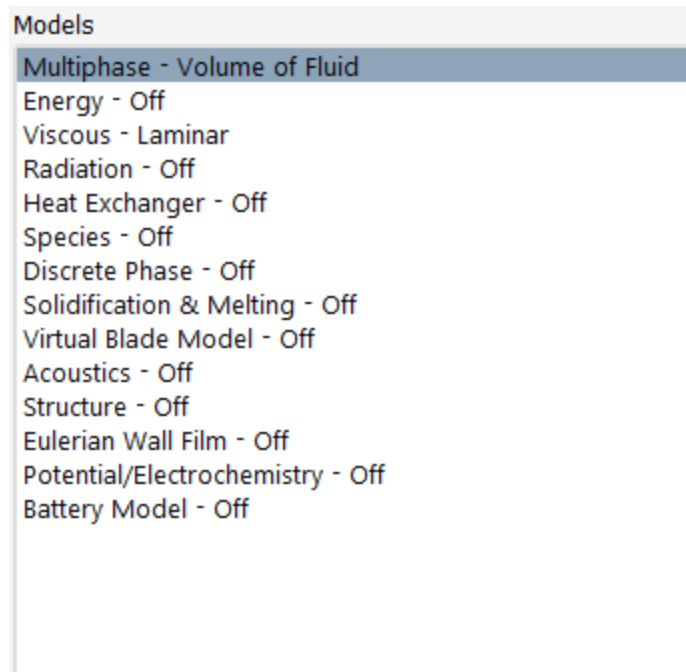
Models

Multiphase - Volume of Fluid
Energy - Off
Viscous - Laminar
Radiation - Off
Heat Exchanger - Off
Species - Off
Discrete Phase - Off
Solidification & Melting - Off
Virtual Blade Model - Off
Acoustics - Off
Structure - Off
Eulerian Wall Film - Off
Potential/Electrochemistry - Off
Battery Model - Off